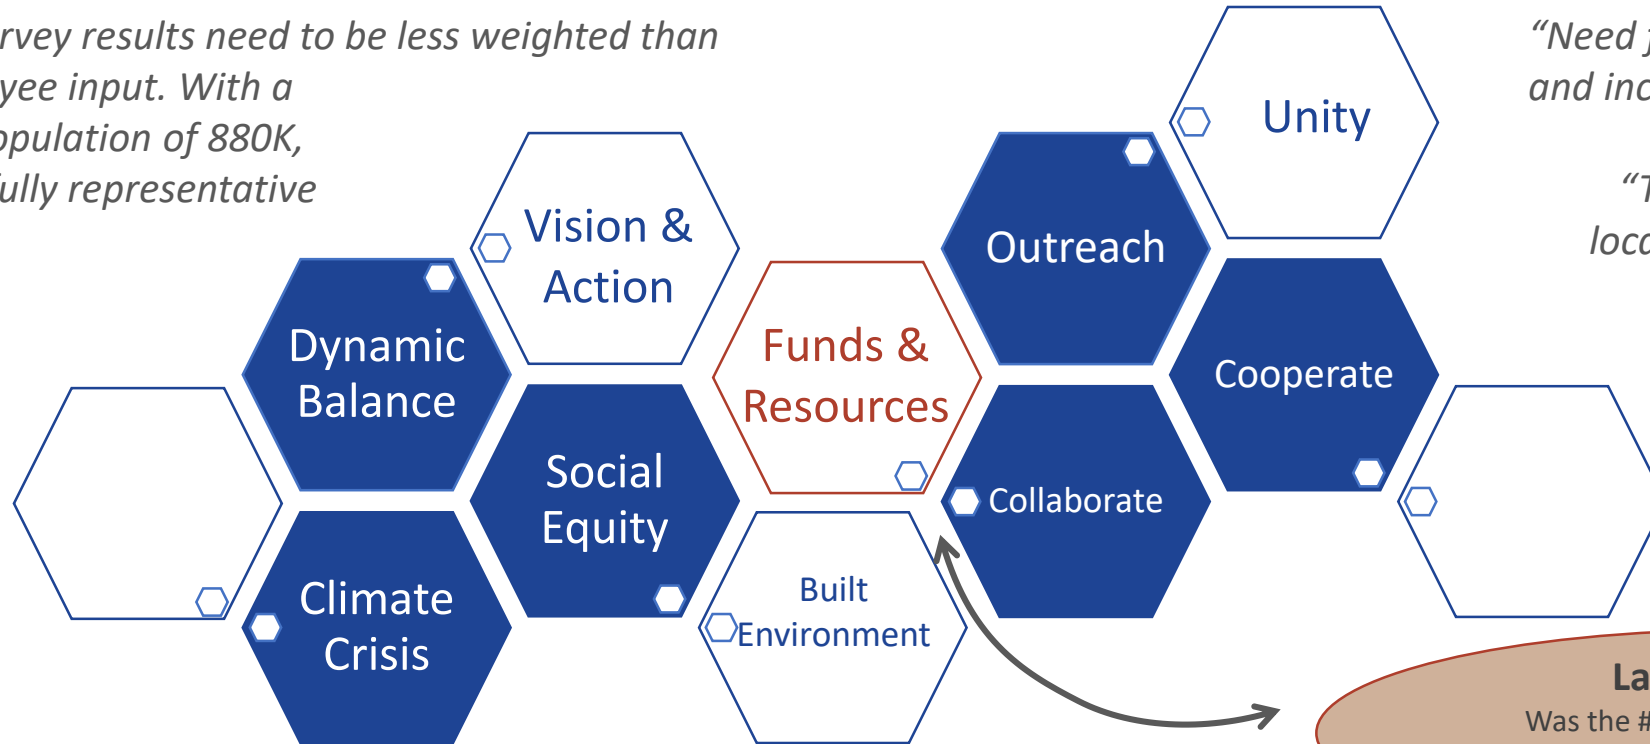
rvey results need to be less weighted than yee input. With a opulation of 880K, fully representative

"Need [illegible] and inc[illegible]

"T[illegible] loca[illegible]

Unity

Outreach

Vision & Action

Dynamic Balance

Funds & Resources

Cooperate

Social Equity

Collaborate

Climate Crisis

Built Environment

La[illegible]
Was the #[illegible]